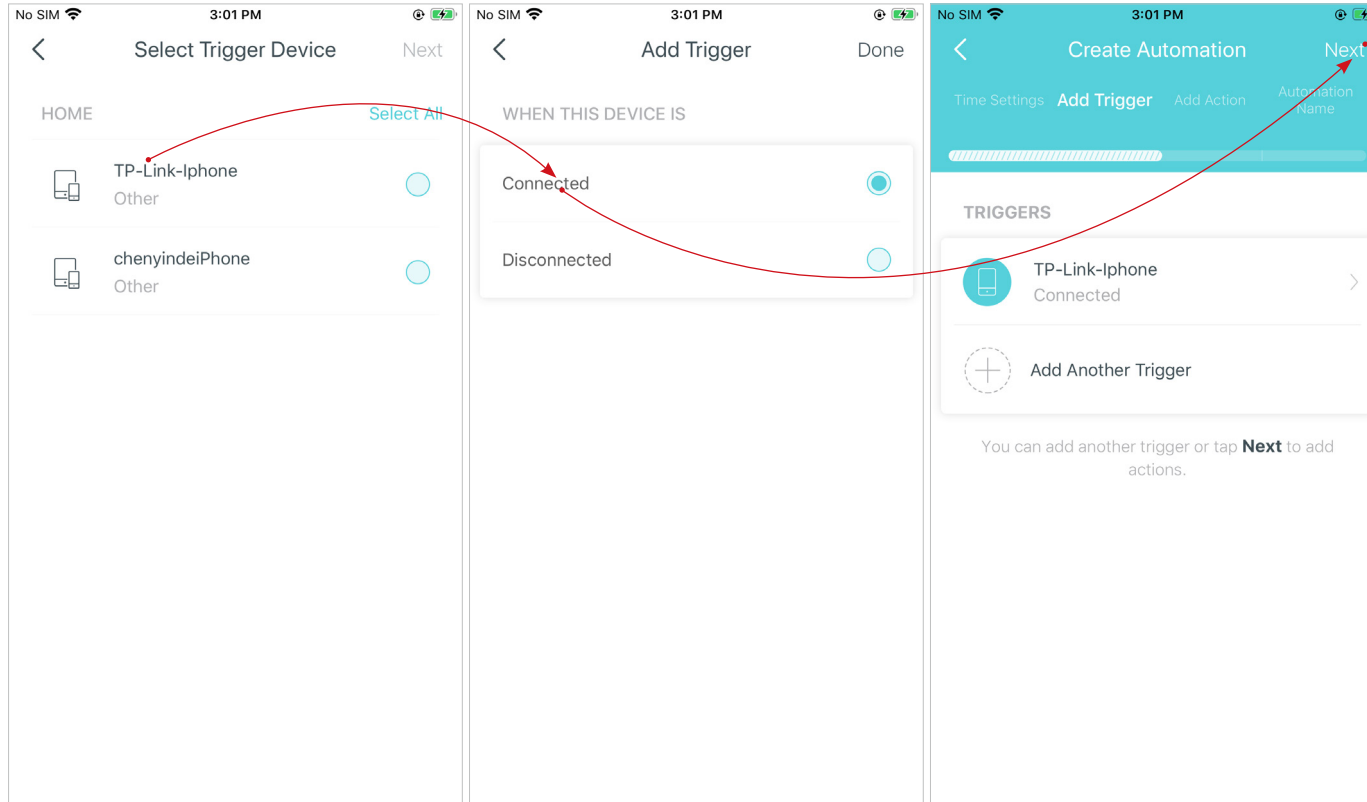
No SIM
3:01 PM
Select Trigger Device
Next
HOME
Select All
TP-Link-Iphone
Other
chenyindeiPhone
Other

No SIM
3:01 PM
Add Trigger
Done
WHEN THIS DEVICE IS
Connected
Disconnected

No SIM
3:01 PM
Create Automation
Next
Time Settings
Add Trigger
Add Action
Automation Name
TRIGGERS
TP-Link-Iphone
Connected
Add Another Trigger
You can add another trigger or tap **Next** to add actions.